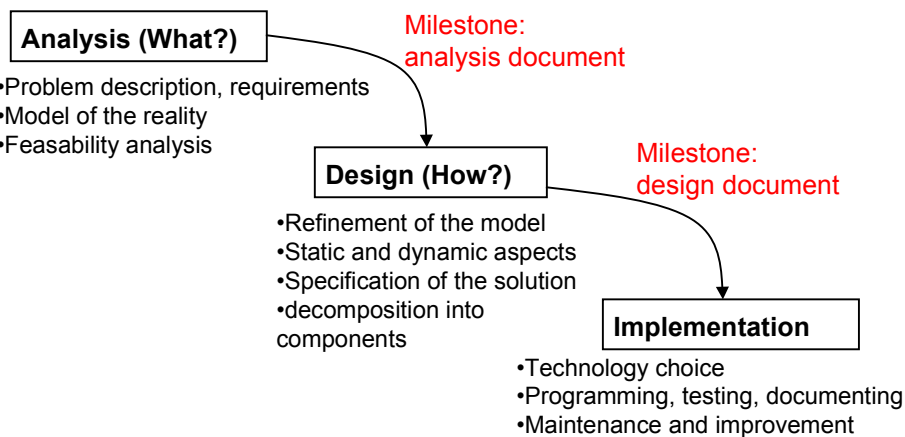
Analysis (What?)

Milestone:
analysis document

•Problem description, requirements
•Model of the reality
•Feasability analysis

Design (How?)

Milestone:
design document

•Refinement of the model
•Static and dynamic aspects
•Specification of the solution
•decomposition into components

Implementation

•Technology choice
•Programming, testing, documenting
•Maintenance and improvement